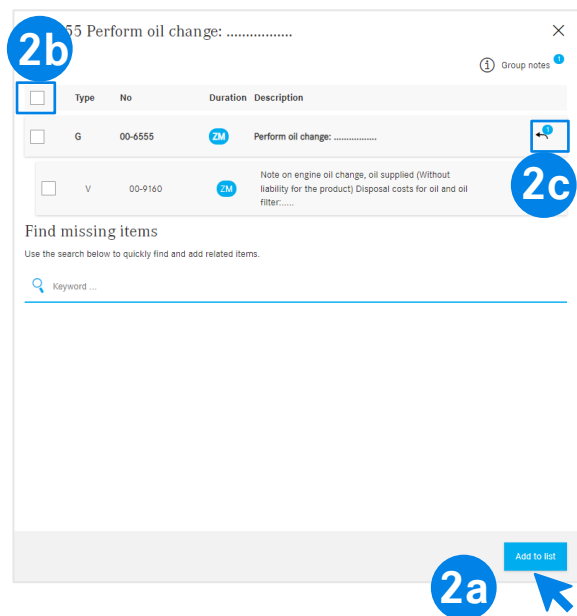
2b

55 Perform oil change: .................

Group notes 1

| | Type | No | Duration | Description |
|---|---|---|---|---|
| | G | 00-6555 | ZM | Perform oil change: ................. |
| | V | 00-9160 | ZM | Note on engine oil change, oil supplied (Without liability for the product) Disposal costs for oil and oil filter:..... |

1

2c

Find missing items

Use the search below to quickly find and add related items.

Keyword ...

Add to list

2a